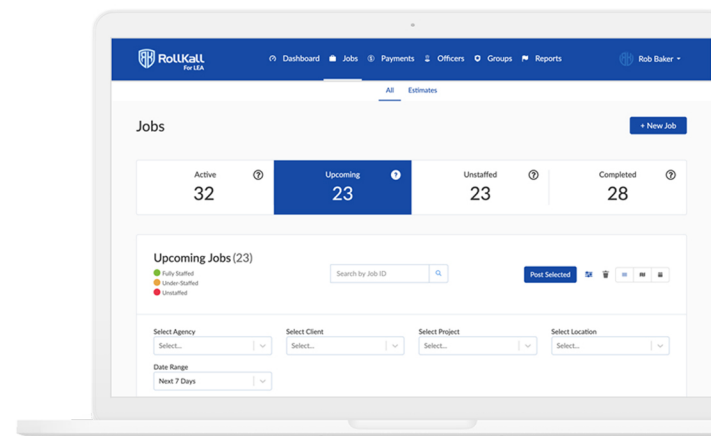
RollKall For LEA

Dashboard Jobs Payments Officers Groups Reports

Rob Baker

All Estimates

Jobs

+ New Job

Active 32

Upcoming 23

Unstaffed 23

Completed 28

Upcoming Jobs (23)

Fully Staffed
Under-Staffed
Unstaffed

Search by Job ID

Post Selected

Select Agency
Select...

Select Client
Select...

Select Project
Select...

Select Location
Select...

Date Range
Next 7 Days